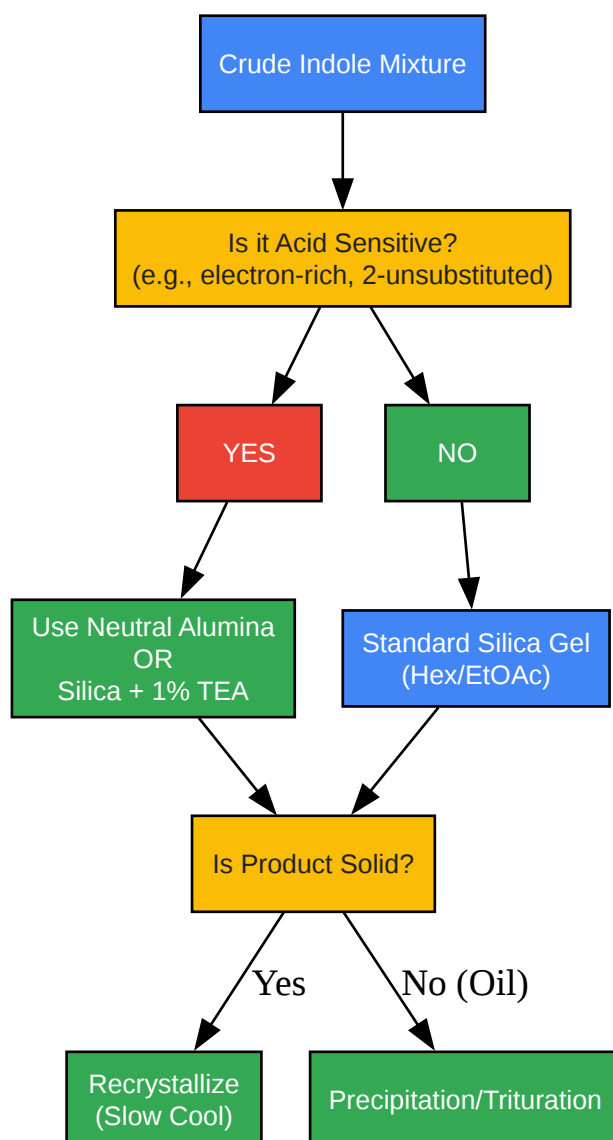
Crude Indole Mixture

Is it Acid Sensitive?
(e.g., electron-rich, 2-unsubstituted)

YES

NO

Use Neutral Alumina
OR
Silica + 1% TEA

Standard Silica Gel
(Hex/EtOAc)

Is Product Solid?

Yes

No (Oil)

Recrystallize
(Slow Cool)

Precipitation/Trituration